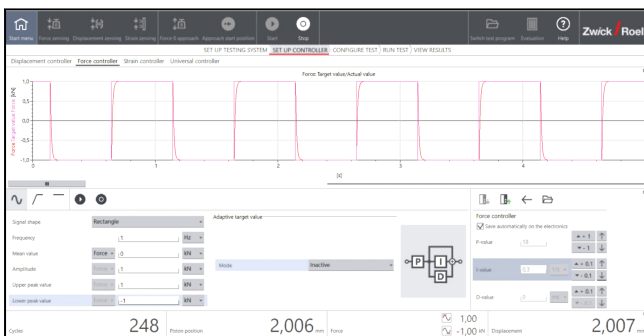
Start menu Force zeroing Displacement zeroing Strain zeroing Force 0 approach Approach start position Start Stop Switch test program Evaluation Help Zwick Roell

SET UP TESTING SYSTEM | SET UP CONTROLLER | CONFIGURE TEST | RUN TEST | VIEW RESULTS

Displacement controller Force controller Strain controller Universal controller

Force: Target value/Actual value

Force: Target value, Force [kN]

1,0
0,5
0,0
-0,5
-1,0

1 2 3 4

[s]

Signal shape Rectangle
Frequency 1 Hz
Mean value Force 0 kN
Amplitude Force 1 kN
Upper peak value Force 1 kN
Lower peak value Force -1 kN

Adaptive target value

Mode Inactive

P I D

Force controller
Save automatically on the electronics
P-value 10
I-value 0,5
D-value 0

Cycles 248 Piston position 2,006 mm Force 1,00 -1,00 kN Displacement 2,007